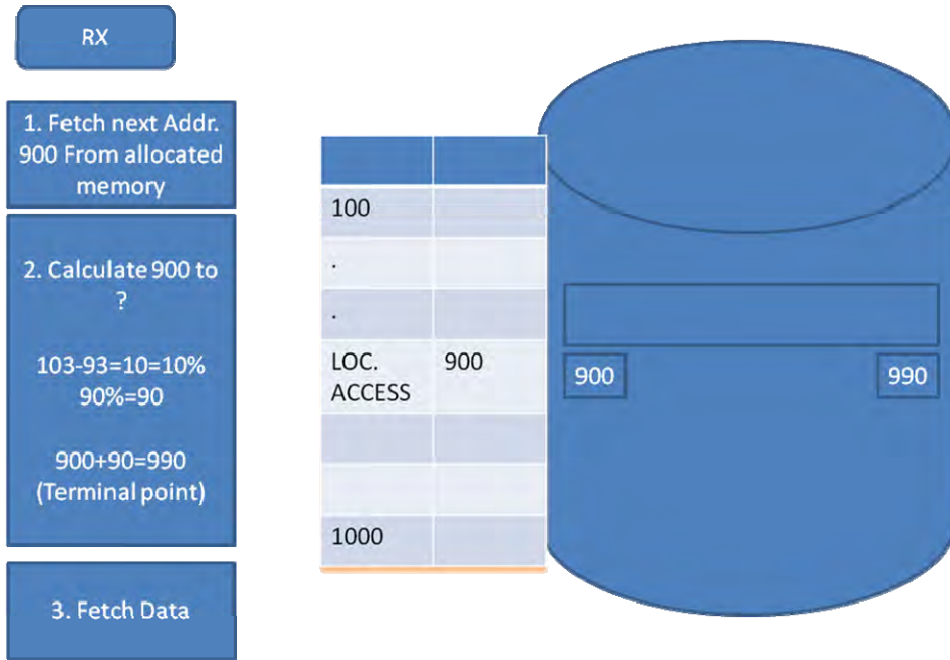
RX

1. Fetch next Addr. 900 From allocated memory

2. Calculate 900 to ?

103-93=10=10%
90%=90

900+90=990
(Terminal point)

3. Fetch Data

| | |
|---|---|
| 100 | |
| . | |
| . | |
| LOC. ACCESS | 900 |
| | |
| | |
| 1000 | |

900

990